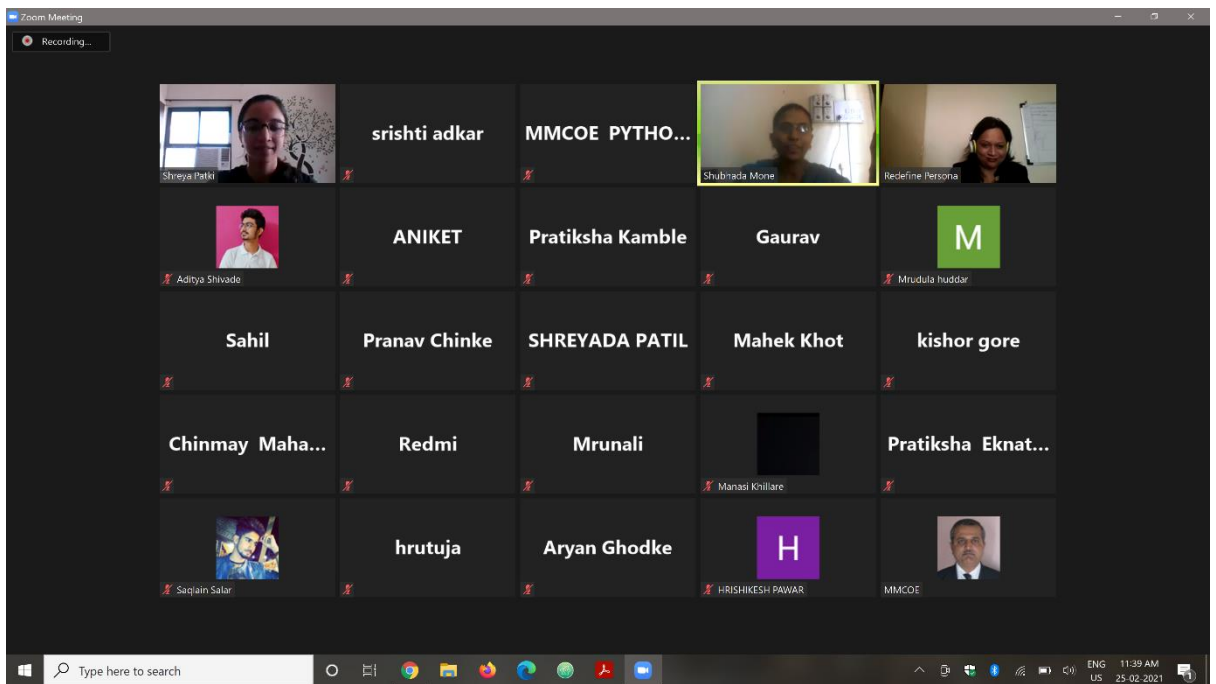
Zoom Meeting

Recording...

Shreya Patki

srishti adkar

MMCOE PYTHO...

Shubhada Mone

Redefine Persona

Aditya Shivade

ANIKET

Pratiksha Kamble

Gaurav

M

Mrudula huddar

Sahil

Pranav Chinke

SHREYADA PATIL

Mahek Khot

kishor gore

Chinmay Maha...

Redmi

Mrunali

Manasi Khillare

Pratiksha Eknat...

Saqlain Salar

hrutuja

Aryan Ghodke

H

HRISHIKESH PAWAR

MMCOE

Type here to search

ENG US 11:39 AM 25-02-2021